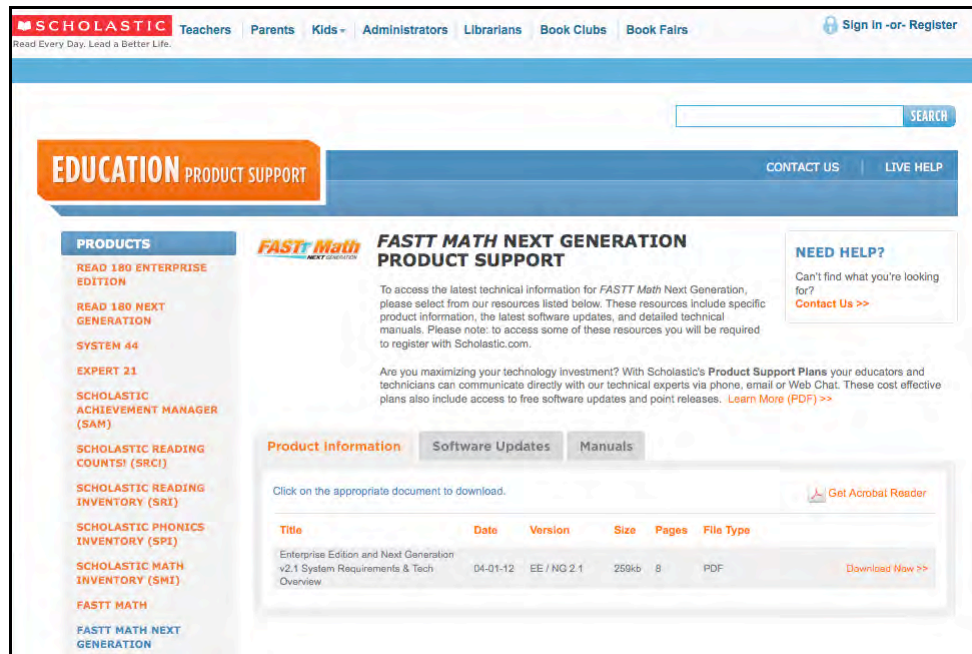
SCHOLASTIC
Read Every Day. Lead a Better Life.

Teachers | Parents | Kids | Administrators | Librarians | Book Clubs | Book Fairs

Sign in -or- Register

SEARCH

EDUCATION PRODUCT SUPPORT

CONTACT US | LIVE HELP

PRODUCTS
READ 180 ENTERPRISE EDITION
READ 180 NEXT GENERATION
SYSTEM 44
EXPERT 21
SCHOLASTIC ACHIEVEMENT MANAGER (SAM)
SCHOLASTIC READING COUNTS! (SRC!)
SCHOLASTIC READING INVENTORY (SRI)
SCHOLASTIC PHONICS INVENTORY (SPI)
SCHOLASTIC MATH INVENTORY (SMI)
FASTT MATH
FASTT MATH NEXT GENERATION

FASTT Math NEXT GENERATION

FASTT MATH NEXT GENERATION PRODUCT SUPPORT

To access the latest technical information for *FASTT Math* Next Generation, please select from our resources listed below. These resources include specific product information, the latest software updates, and detailed technical manuals. Please note: to access some of these resources you will be required to register with Scholastic.com.

Are you maximizing your technology investment? With Scholastic's **Product Support Plans** your educators and technicians can communicate directly with our technical experts via phone, email or Web Chat. These cost effective plans also include access to free software updates and point releases. Learn More (PDF) >>

NEED HELP?
Can't find what you're looking for?
Contact Us >>

Product Information | Software Updates | Manuals

Click on the appropriate document to download.

Get Acrobat Reader

| Title | Date | Version | Size | Pages | File Type | |
|---|---|---|---|---|---|---|
| Enterprise Edition and Next Generation v2.1 System Requirements & Tech Overview | 04-01-12 | EE / NG 2.1 | 259kb | 8 | PDF | Download Now >> |